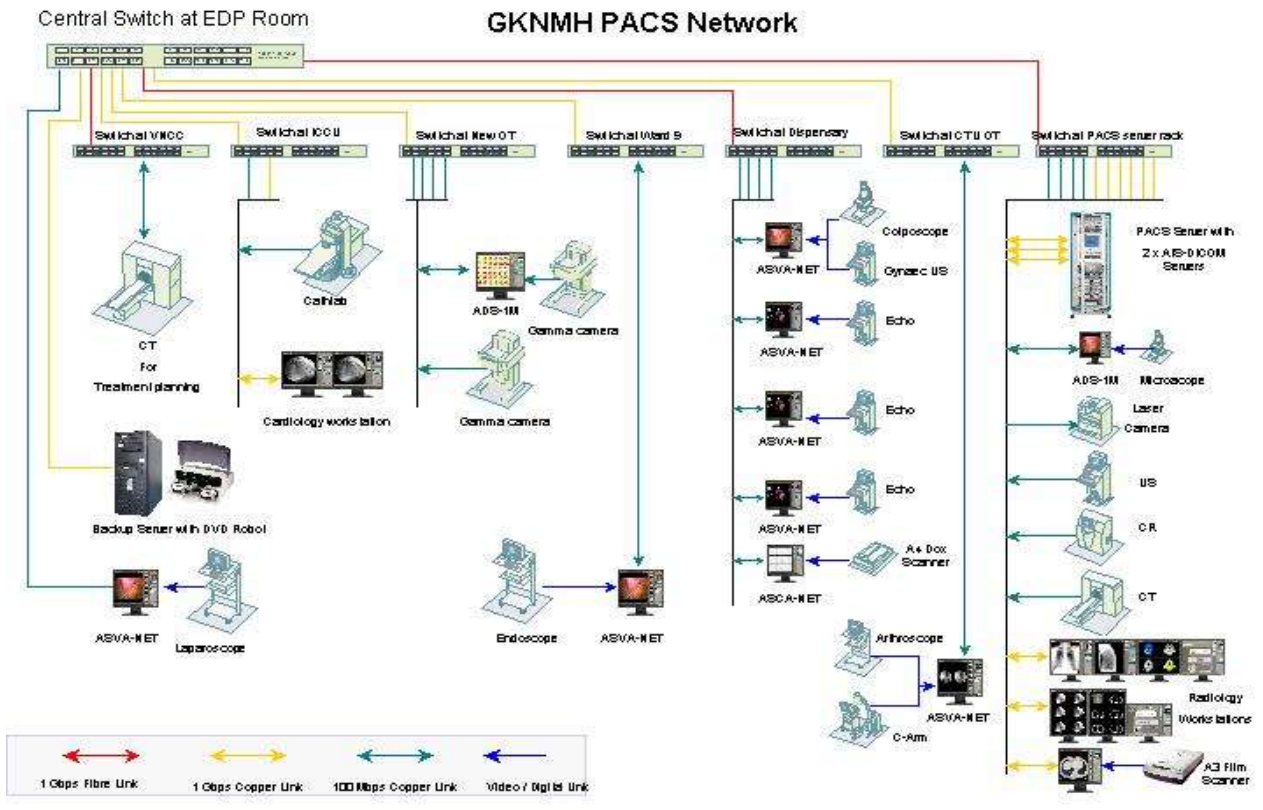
Central Switch at EDP Room

GKNMH PACS Network

Switch at VNCC

Switch at ICCU

Switch at New OT

Switch at Ward 9

Switch at Dispensary

Switch at CTU OT

Switch at PACS server rack

CT
For
Treatment planning

Cathlab

Cardiology workstation

ADS-1M

Gamma camera

Gamma camera

Backup Server with DVD Robot

ASVA-NET

Laparoscope

Endoscope

ASVA-NET

ASVA-NET

Colposcope

Gynaec US

ASVA-NET

Echo

ASVA-NET

Echo

ASVA-NET

Echo

ASCA-NET

A4 Doc Scanner

Arthroscope

C-Arm

ASVA-NET

PACS Server with
2 x AIS-DICOM Servers

ADS-1M

Microscope

Laser Camera

US

CR

CT

Radiology Workstations

A3 Film Scanner

1 Gbps Fibre Link

1 Gbps Copper Link

100 Mbps Copper Link

Video / Digital Link